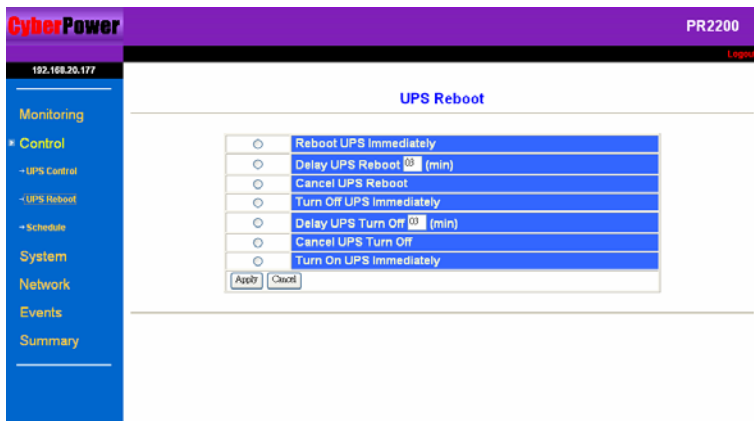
CyberPower

PR2200

Logout

192.168.20.177

Monitoring
Control
→UPS Control
→UPS Reboot
→Schedule
System
Network
Events
Summary

UPS Reboot

| | |
|---|---|
| ○ | Reboot UPS Immediately |
| ○ | Delay UPS Reboot 03 (min) |
| ○ | Cancel UPS Reboot |
| ○ | Turn Off UPS Immediately |
| ○ | Delay UPS Turn Off 03 (min) |
| ○ | Cancel UPS Turn Off |
| ○ | Turn On UPS Immediately |

Apply Cancel